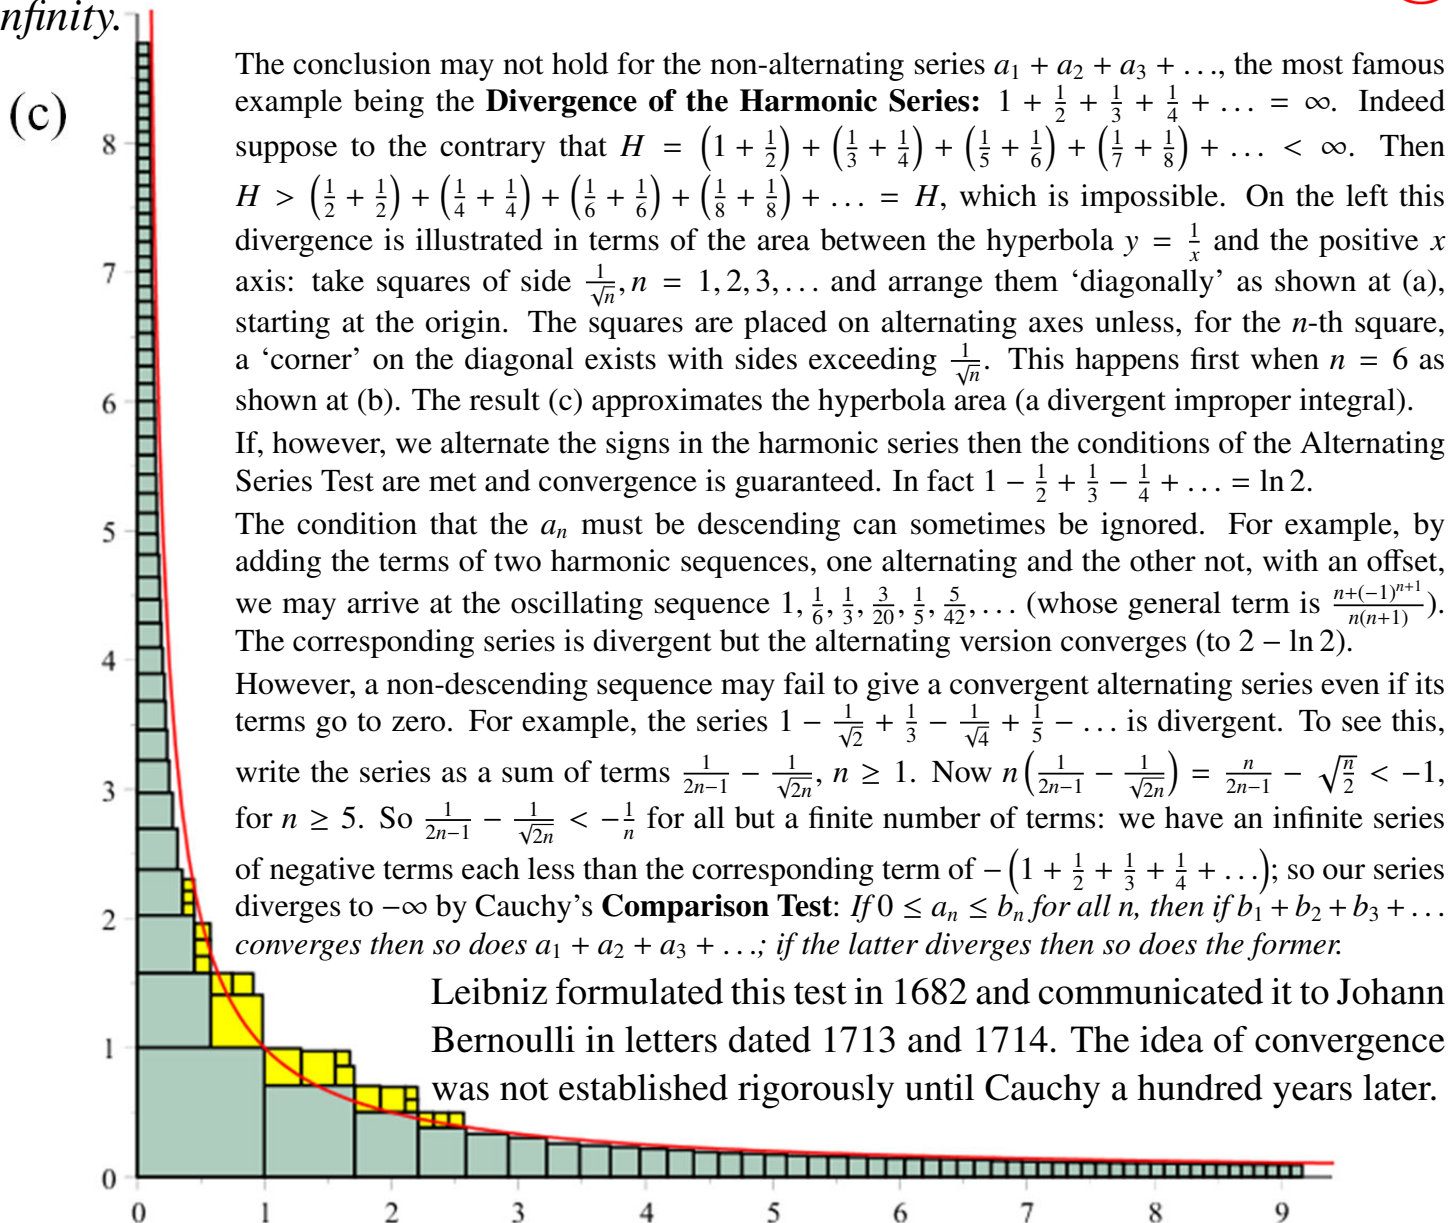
nfinity.

(c)

The conclusion may not hold for the non-alternating series $a_1 + a_2 + a_3 + \ldots$, the most famous example being the **Divergence of the Harmonic Series:** $1 + \frac{1}{2} + \frac{1}{3} + \frac{1}{4} + \ldots = \infty$. Indeed suppose to the contrary that $H = \left(1 + \frac{1}{2}\right) + \left(\frac{1}{3} + \frac{1}{4}\right) + \left(\frac{1}{5} + \frac{1}{6}\right) + \left(\frac{1}{7} + \frac{1}{8}\right) + \ldots < \infty$. Then $H > \left(\frac{1}{2} + \frac{1}{2}\right) + \left(\frac{1}{4} + \frac{1}{4}\right) + \left(\frac{1}{6} + \frac{1}{6}\right) + \left(\frac{1}{8} + \frac{1}{8}\right) + \ldots = H$, which is impossible. On the left this divergence is illustrated in terms of the area between the hyperbola $y = \frac{1}{x}$ and the positive $x$ axis: take squares of side $\frac{1}{\sqrt{n}}, n = 1, 2, 3, \ldots$ and arrange them 'diagonally' as shown at (a), starting at the origin. The squares are placed on alternating axes unless, for the $n$-th square, a 'corner' on the diagonal exists with sides exceeding $\frac{1}{\sqrt{n}}$. This happens first when $n = 6$ as shown at (b). The result (c) approximates the hyperbola area (a divergent improper integral).

If, however, we alternate the signs in the harmonic series then the conditions of the Alternating Series Test are met and convergence is guaranteed. In fact $1 - \frac{1}{2} + \frac{1}{3} - \frac{1}{4} + \ldots = \ln 2$.

The condition that the $a_n$ must be descending can sometimes be ignored. For example, by adding the terms of two harmonic sequences, one alternating and the other not, with an offset, we may arrive at the oscillating sequence $1, \frac{1}{6}, \frac{1}{3}, \frac{3}{20}, \frac{1}{5}, \frac{5}{42}, \ldots$ (whose general term is $\frac{n+(-1)^{n+1}}{n(n+1)}$). The corresponding series is divergent but the alternating version converges (to $2 - \ln 2$).

However, a non-descending sequence may fail to give a convergent alternating series even if its terms go to zero. For example, the series $1 - \frac{1}{\sqrt{2}} + \frac{1}{3} - \frac{1}{\sqrt{4}} + \frac{1}{5} - \ldots$ is divergent. To see this, write the series as a sum of terms $\frac{1}{2n-1} - \frac{1}{\sqrt{2n}}, n \geq 1$. Now $n\left(\frac{1}{2n-1} - \frac{1}{\sqrt{2n}}\right) = \frac{n}{2n-1} - \sqrt{\frac{n}{2}} < -1$, for $n \geq 5$. So $\frac{1}{2n-1} - \frac{1}{\sqrt{2n}} < -\frac{1}{n}$ for all but a finite number of terms: we have an infinite series of negative terms each less than the corresponding term of $-\left(1 + \frac{1}{2} + \frac{1}{3} + \frac{1}{4} + \ldots\right)$; so our series diverges to $-\infty$ by Cauchy's **Comparison Test**: *If $0 \leq a_n \leq b_n$ for all $n$, then if $b_1 + b_2 + b_3 + \ldots$ converges then so does $a_1 + a_2 + a_3 + \ldots$; if the latter diverges then so does the former.*

Leibniz formulated this test in 1682 and communicated it to Johann Bernoulli in letters dated 1713 and 1714. The idea of convergence was not established rigorously until Cauchy a hundred years later.

8 7 6 5 4 3 2 1 0
0 1 2 3 4 5 6 7 8 9